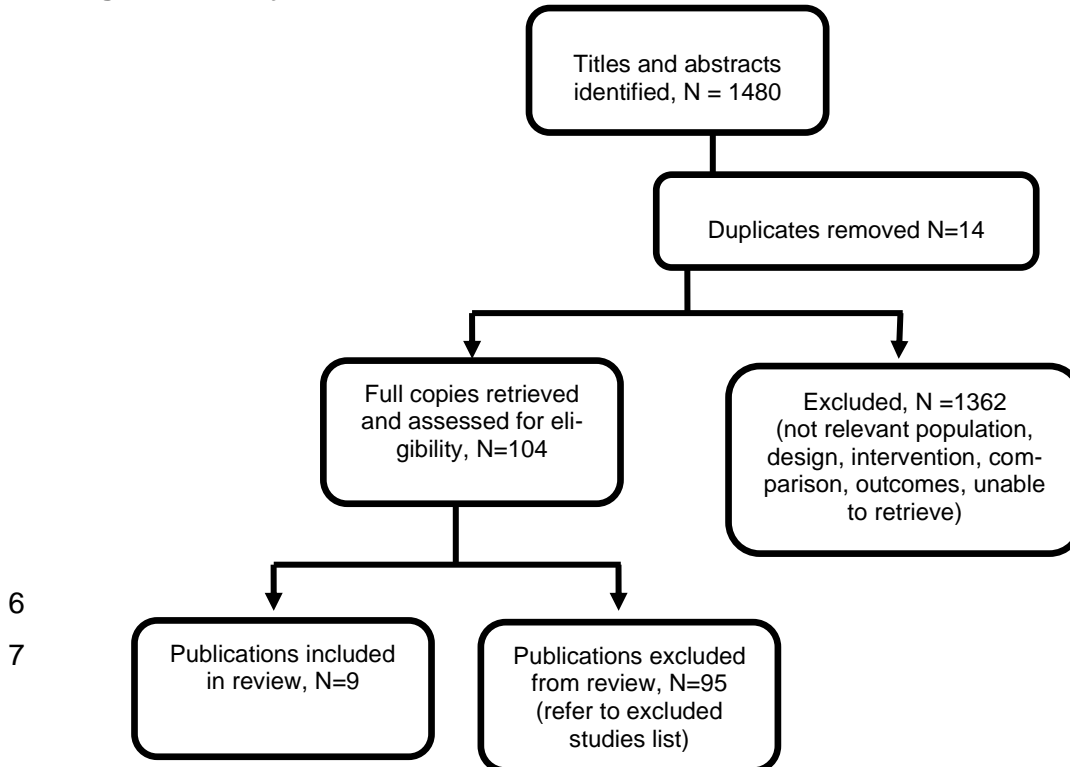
Titles and abstracts identified, N = 1480

Duplicates removed N=14

Full copies retrieved and assessed for eligibility, N=104

Excluded, N =1362 (not relevant population, design, intervention, comparison, outcomes, unable to retrieve)

6

7

Publications included in review, N=9

Publications excluded from review, N=95 (refer to excluded studies list)